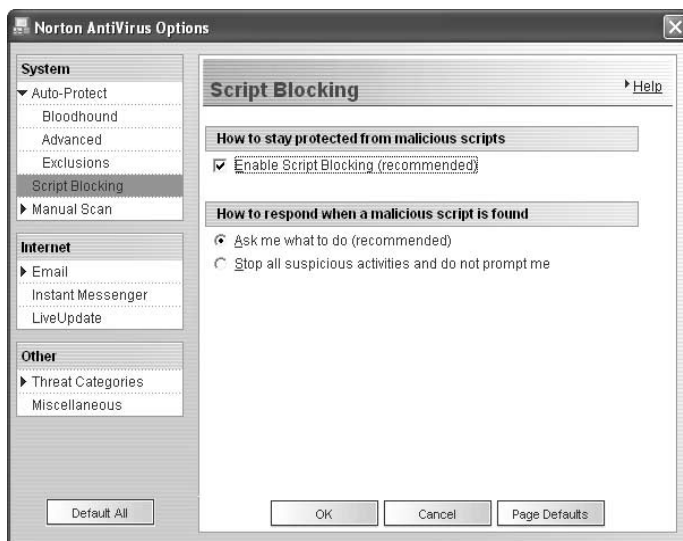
Norton AntiVirus Options

System
Auto-Protect
Bloodhound
Advanced
Exclusions
Script Blocking
Manual Scan

Internet
Email
Instant Messenger
LiveUpdate

Other
Threat Categories
Miscellaneous

Default All

Script Blocking

Help

How to stay protected from malicious scripts

Enable Script Blocking (recommended)

How to respond when a malicious script is found

Ask me what to do (recommended)

Stop all suspicious activities and do not prompt me

OK

Cancel

Page Defaults